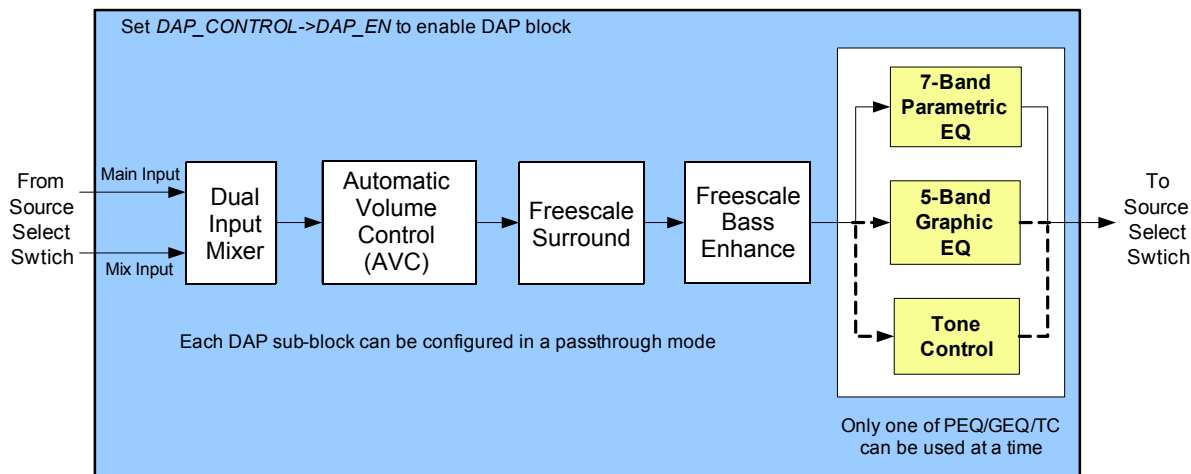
Set *DAP_CONTROL->DAP_EN* to enable DAP block

From Source Select Swtich

Main Input

Mix Input

Dual Input Mixer

Automatic Volume Control (AVC)

Freescale Surround

Freescale Bass Enhance

7-Band Parametric EQ

5-Band Graphic EQ

Tone Control

To Source Select Swtich

Each DAP sub-block can be configured in a passthrough mode

Only one of PEQ/GEQ/TC can be used at a time